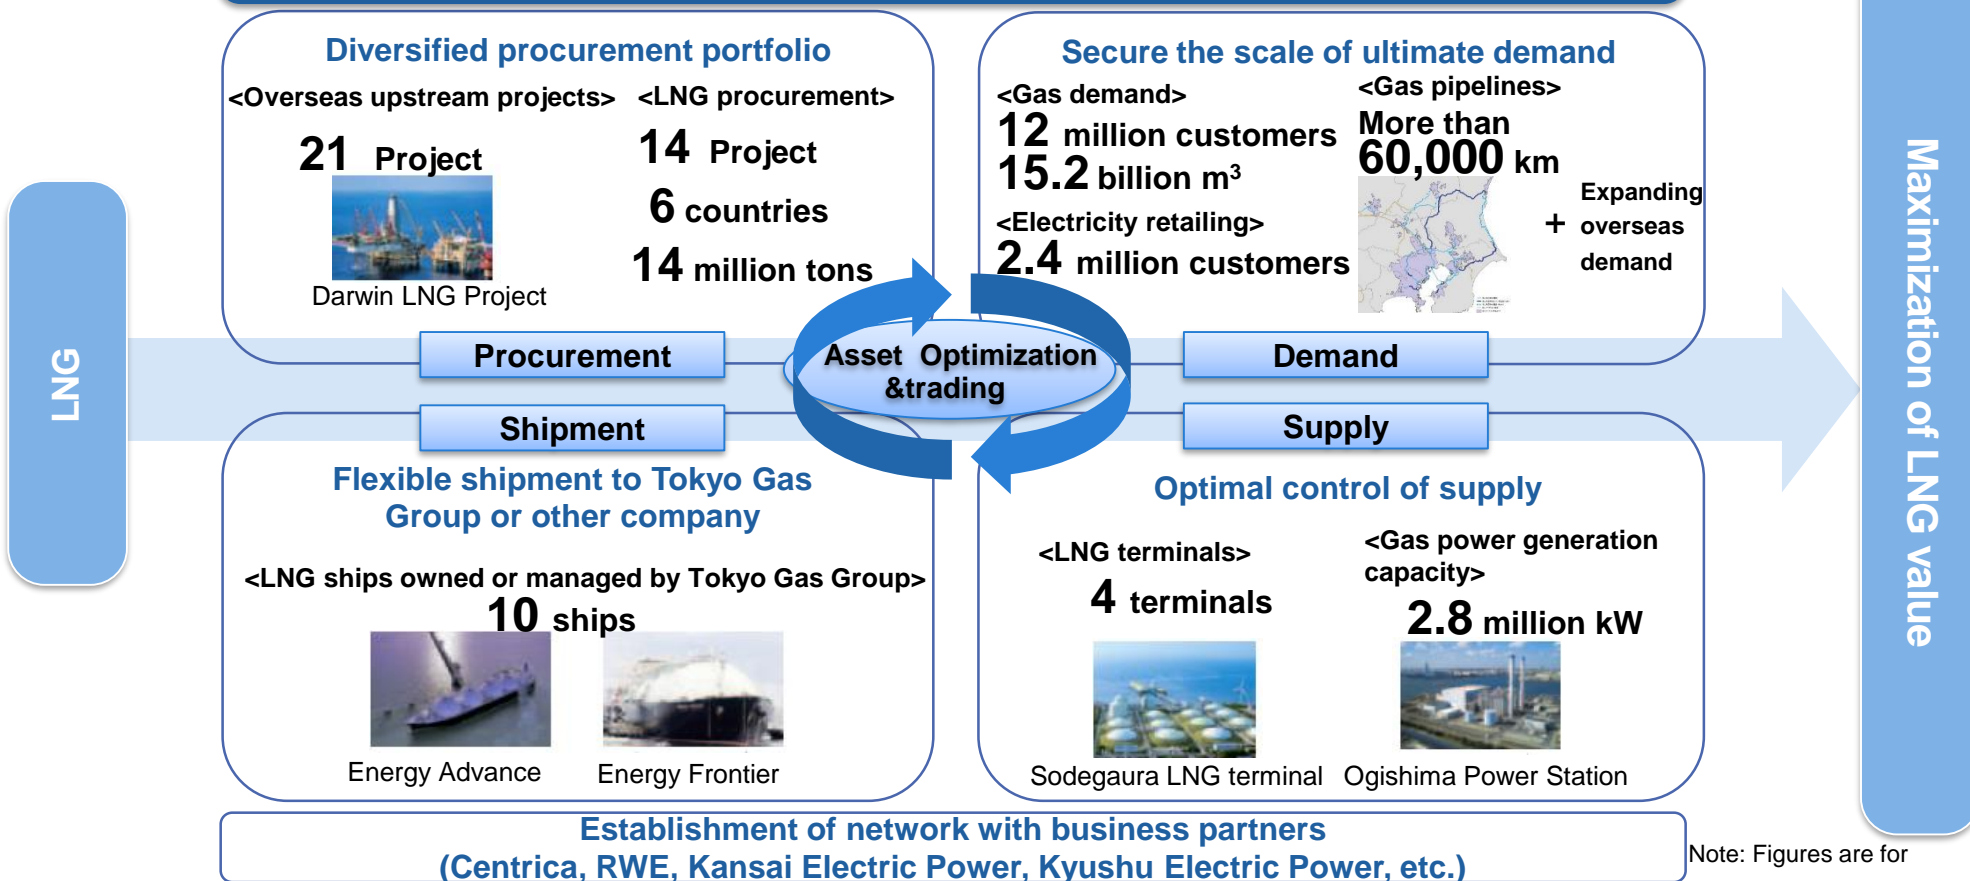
LNG

Diversified procurement portfolio

<Overseas upstream projects>

21 Project

Darwin LNG Project

<LNG procurement>

14 Project

6 countries

14 million tons

Secure the scale of ultimate demand

<Gas demand>

12 million customers

15.2 billion m$^3$

<Electricity retailing>

2.4 million customers

<Gas pipelines>

More than 60,000 km

+ Expanding overseas demand

Procurement

Asset Optimization &trading

Demand

Shipment

Supply

Flexible shipment to Tokyo Gas Group or other company

<LNG ships owned or managed by Tokyo Gas Group>

10 ships

Energy Advance

Energy Frontier

Optimal control of supply

<LNG terminals>

4 terminals

Sodegaura LNG terminal

<Gas power generation capacity>

2.8 million kW

Ogishima Power Station

Maximization of LNG value

Establishment of network with business partners (Centrica, RWE, Kansai Electric Power, Kyushu Electric Power, etc.)

Note: Figures are for